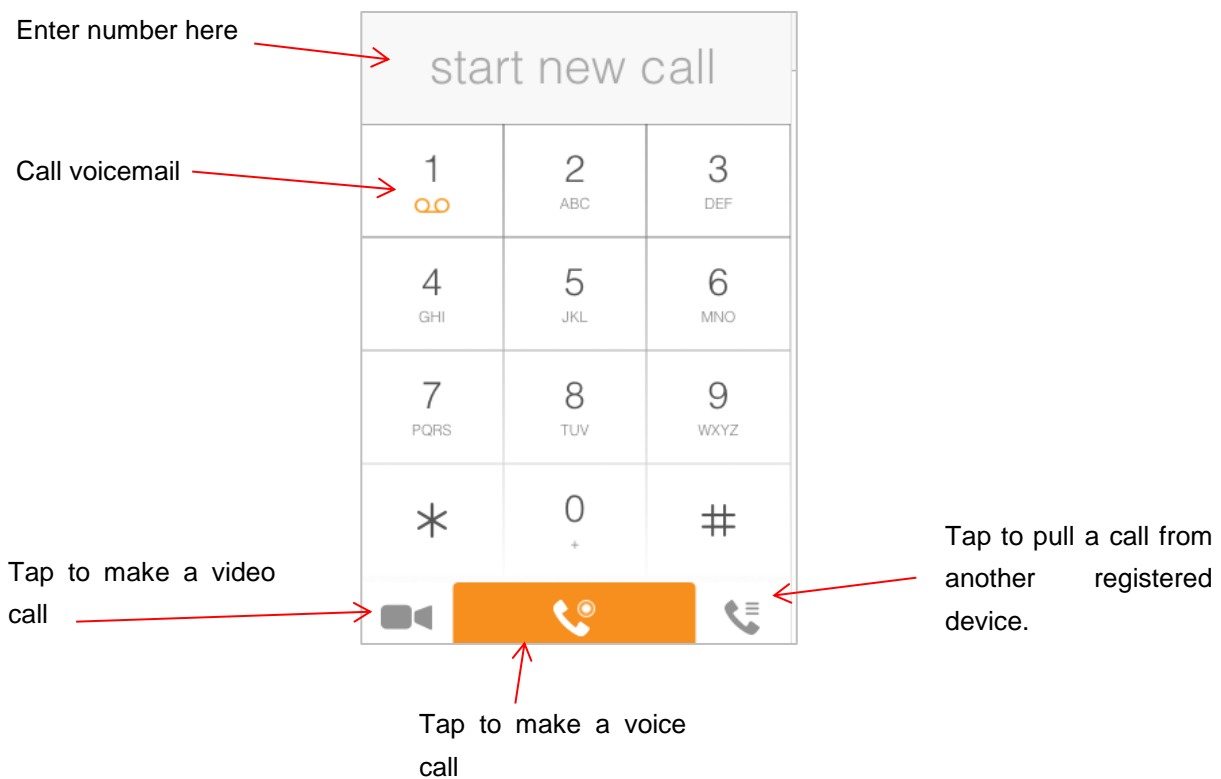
Enter number here

start new call

Call voicemail

1

2
ABC

3
DEF

4
GHI

5
JKL

6
MNO

7
PQRS

8
TUV

9
WXYZ

*

0
+

#

Tap to make a video call

Tap to pull a call from another registered device.

Tap to make a voice call